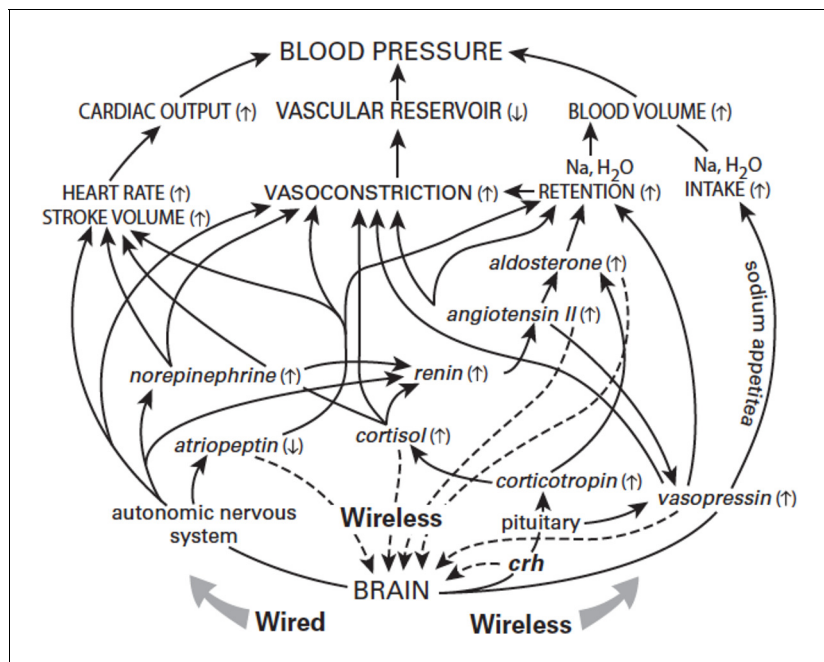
BLOOD PRESSURE

CARDIAC OUTPUT (↑)

VASCULAR RESERVOIR (↓)

BLOOD VOLUME (↑)

HEART RATE (↑)
STROKE VOLUME (↑)

VASOCONSTRICTION (↑)

Na, $H_2O$
RETENTION (↑)

Na, $H_2O$
INTAKE (↑)

aldosterone (↑)

angiotensin II (↑)

sodium appetitea

norepinephrine (↑)

renin (↑)

atriopeptin (↓)

cortisol (↑)

corticotropin (↑)

vasopressin (↑)

autonomic nervous system

Wireless

pituitary

crh

BRAIN

Wired

Wireless